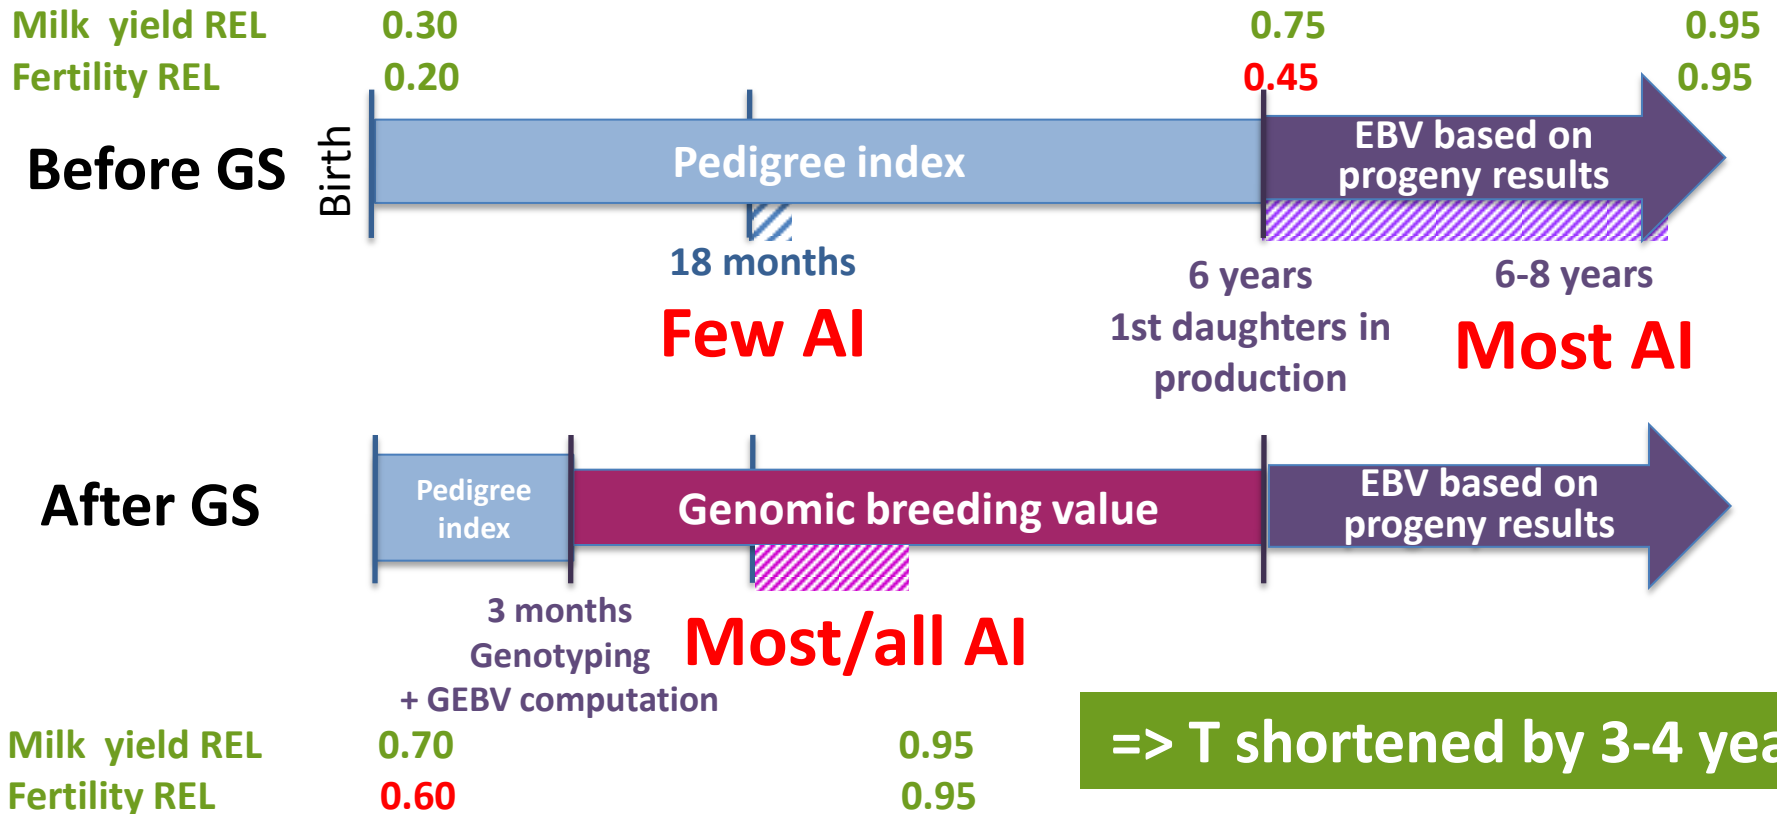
Milk yield REL 0.30 0.75 0.95
Fertility REL 0.20 0.45 0.95

Before GS

Birth

Pedigree index

EBV based on progeny results

18 months

6 years

6-8 years

Few AI

1st daughters in production

Most AI

After GS

Pedigree index

Genomic breeding value

EBV based on progeny results

3 months Genotyping + GEBV computation

Most/all AI

Milk yield REL 0.70 0.95
Fertility REL 0.60 0.95

=> T shortened by 3-4 yea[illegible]